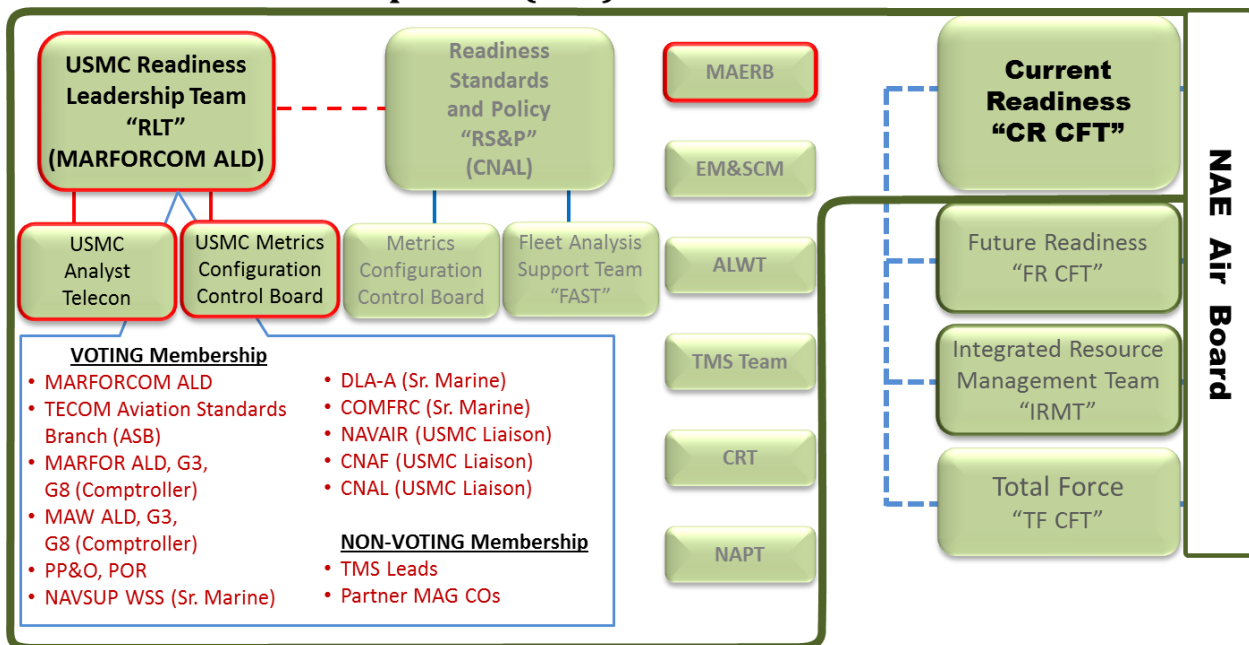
USMC Readiness Leadership Team "RLT" (MARFORCOM ALD)

Readiness Standards and Policy "RS&P" (CNAL)

MAERB

Current Readiness "CR CFT"

NAE Air Board

EM&SCM

USMC Analyst Telecon

USMC Metrics Configuration Control Board

Metrics Configuration Control Board

Fleet Analysis Support Team "FAST"

ALWT

Future Readiness "FR CFT"

Integrated Resource Management Team "IRMT"

TMS Team

VOTING Membership
• MARFORCOM ALD
• TECOM Aviation Standards Branch (ASB)
• MARFOR ALD, G3, G8 (Comptroller)
• MAW ALD, G3, G8 (Comptroller)
• PP&O, POR
• NAVSUP WSS (Sr. Marine)

• DLA-A (Sr. Marine)
• COMFRC (Sr. Marine)
• NAVAIR (USMC Liaison)
• CNAF (USMC Liaison)
• CNAL (USMC Liaison)

NON-VOTING Membership
• TMS Leads
• Partner MAG COs

CRT

Total Force "TF CFT"

NAPT